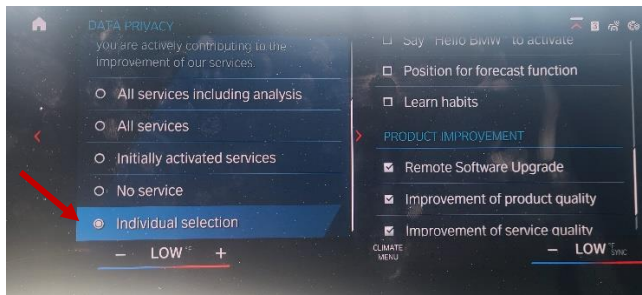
DATA PRIVACY

you are actively contributing to the improvement of our services.

All services including analysis

All services

Initially activated services

No service

Individual selection

– LOW °F +

Say "Hello BMW" to activate

Position for forecast function

Learn habits

PRODUCT IMPROVEMENT

Remote Software Upgrade

Improvement of product quality

Improvement of service quality

CLIMATE MENU

– LOW SYNC